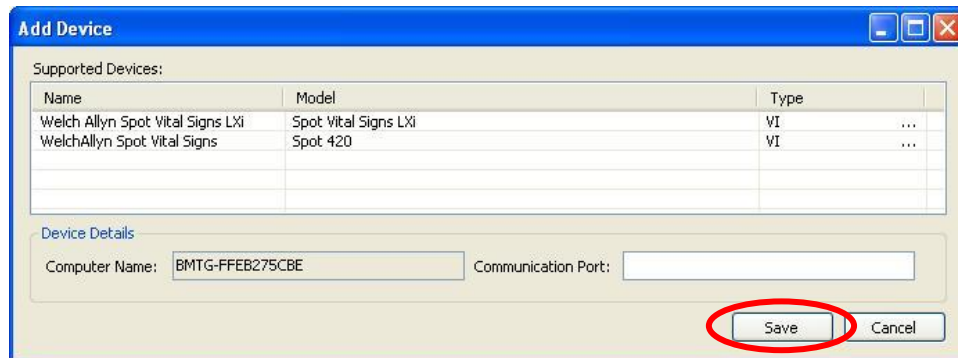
Add Device

Supported Devices:

| Name | Model | Type | |
|---|---|---|---|
| Welch Allyn Spot Vital Signs LXi | Spot Vital Signs LXi | VI | ... |
| WelchAllyn Spot Vital Signs | Spot 420 | VI | ... |

Device Details

Computer Name: BMTG-FFEB275CBE

Communication Port:

Save

Cancel